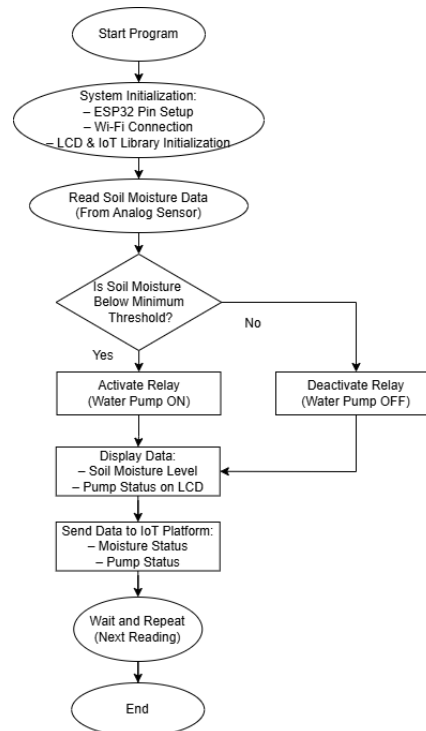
Start Program

System Initialization:
– ESP32 Pin Setup
– Wi-Fi Connection
– LCD & IoT Library Initialization

Read Soil Moisture Data
(From Analog Sensor)

Is Soil Moisture Below Minimum Threshold?

No

Yes

Activate Relay
(Water Pump ON)

Deactivate Relay
(Water Pump OFF)

Display Data:
– Soil Moisture Level
– Pump Status on LCD

Send Data to IoT Platform:
– Moisture Status
– Pump Status

Wait and Repeat
(Next Reading)

End